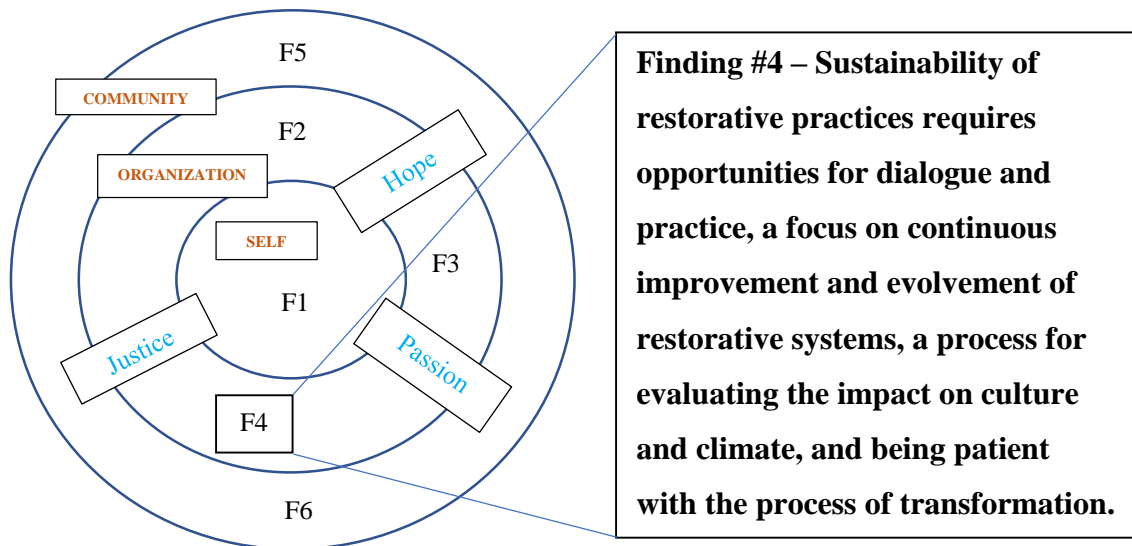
F5

COMMUNITY

F2

ORGANIZATION

Hope

SELF

F3

F1

Justice

Passion

F4

F6

Finding #4 – Sustainability of restorative practices requires opportunities for dialogue and practice, a focus on continuous improvement and evolvement of restorative systems, a process for evaluating the impact on culture and climate, and being patient with the process of transformation.